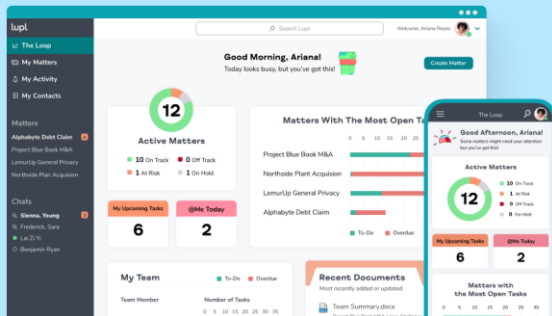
lupl

The Loop
My Matters
My Activity
My Contacts

Matters
Alphabyte Debt Claim
Project Blue Book M&A
LemurUp General Privacy
Northside Plan Acquision

Chats
Sienna, Young
Frederick, Sara
Lai Zi Yi
Benjamin Ryan

Search Lupl

Welcome, Ariana Ryan

Good Morning, Ariana!
Today looks busy, but you've got this!

Create Matter

12
Active Matters
10 On Track
0 Off Track
1 At Risk
0 On Hold

Matters With The Most Open Tasks
Project Blue Book M&A
Northside Plant Acquision
LemurUp General Privacy
Alphabyte Debt Claim
To-Do
Overdue

My Upcoming Tasks
6
@Me Today
2

My Team
To-Do
Overdue
Team Member
Number of Tasks

Recent Documents
Most recently added or updated
Team Summary.docx

The Loop

Good Afternoon, Ariana!
Some matters might need your attention but you've got this!

Active Matters
12
10 On Track
0 Off Track
1 At Risk
0 On Hold

My Upcoming Tasks
6
@Me Today
2

Matters with the Most Open Tasks